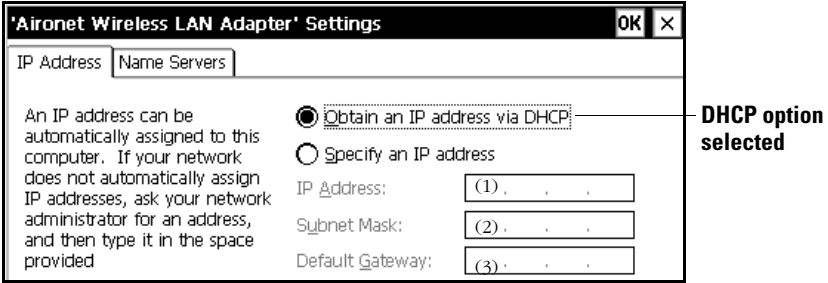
'Aironet Wireless LAN Adapter' Settings

OK ×

IP Address | Name Servers

An IP address can be automatically assigned to this computer. If your network does not automatically assign IP addresses, ask your network administrator for an address, and then type it in the space provided

Obtain an IP address via DHCP

Specify an IP address

IP Address: (1) . . .

Subnet Mask: (2) . . .

Default Gateway: (3) . . .

DHCP option selected